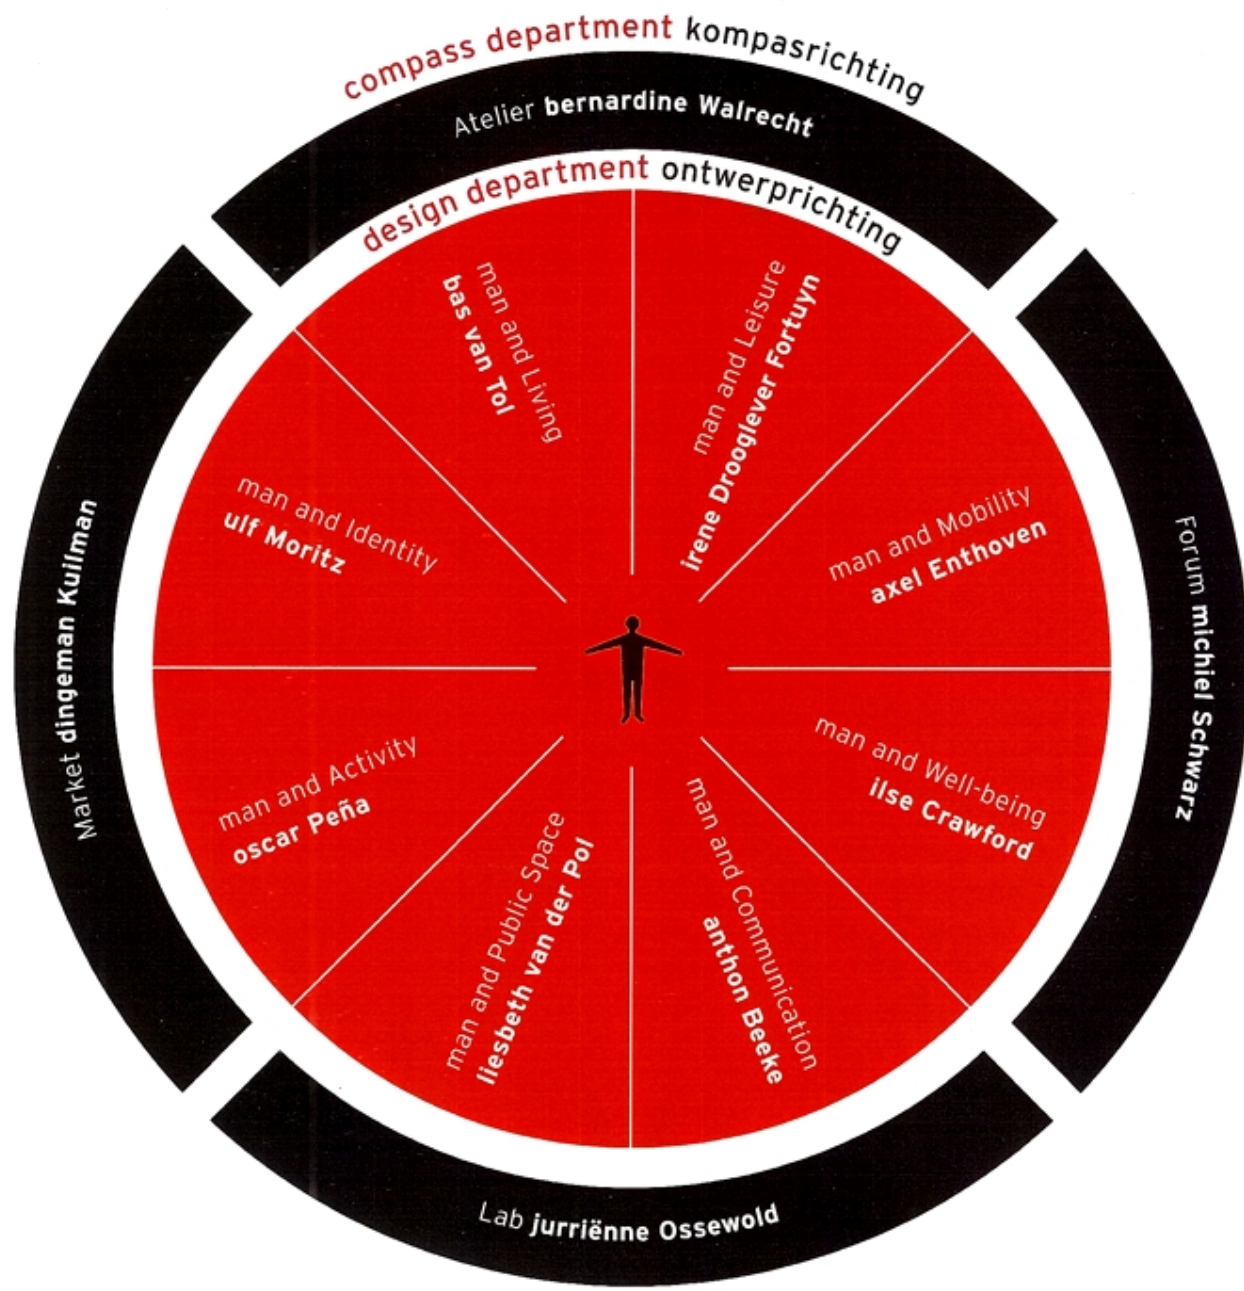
compass department kompasrichting

Atelier bernardine Walrecht

design department ontwerprichting

man and Living
bas van Tol

man and Leisure
irene Drooglever Fortuyn

man and Identity
ulf Moritz

man and Mobility
axel Enthoven

man and Activity
oscar Peña

man and Well-being
ilse Crawford

man and Public Space
liesbeth van der Pol

man and Communication
anthon Beeke

Market dingeman Kuilman

Forum michiel Schwarz

Lab jurriënne Ossewold